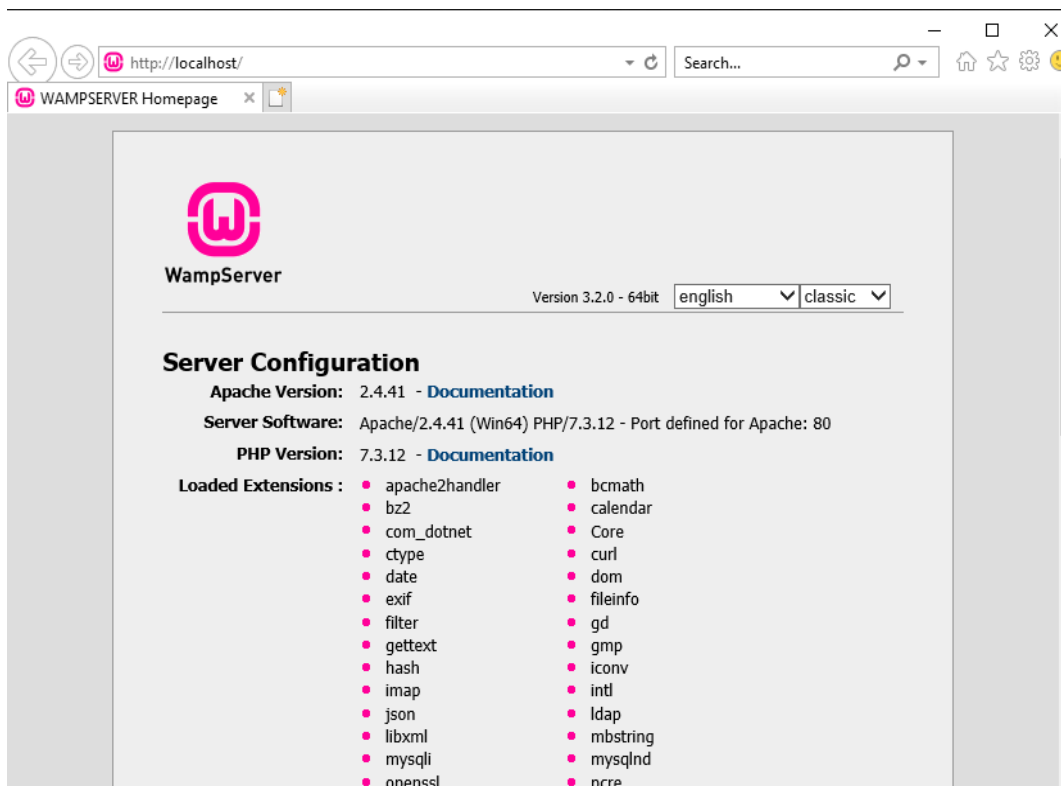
http://localhost/

Search...

WAMPSERVER Homepage

WampServer

Version 3.2.0 - 64bit english classic

Server Configuration

Apache Version: 2.4.41 - Documentation

Server Software: Apache/2.4.41 (Win64) PHP/7.3.12 - Port defined for Apache: 80

PHP Version: 7.3.12 - Documentation

Loaded Extensions :

- apache2handler
- bz2
- com_dotnet
- ctype
- date
- exif
- filter
- gettext
- hash
- imap
- json
- libxml
- mysqli
- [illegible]

- bcmath
- calendar
- Core
- curl
- dom
- fileinfo
- gd
- gmp
- iconv
- intl
- ldap
- mbstring
- mysqlnd
- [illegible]